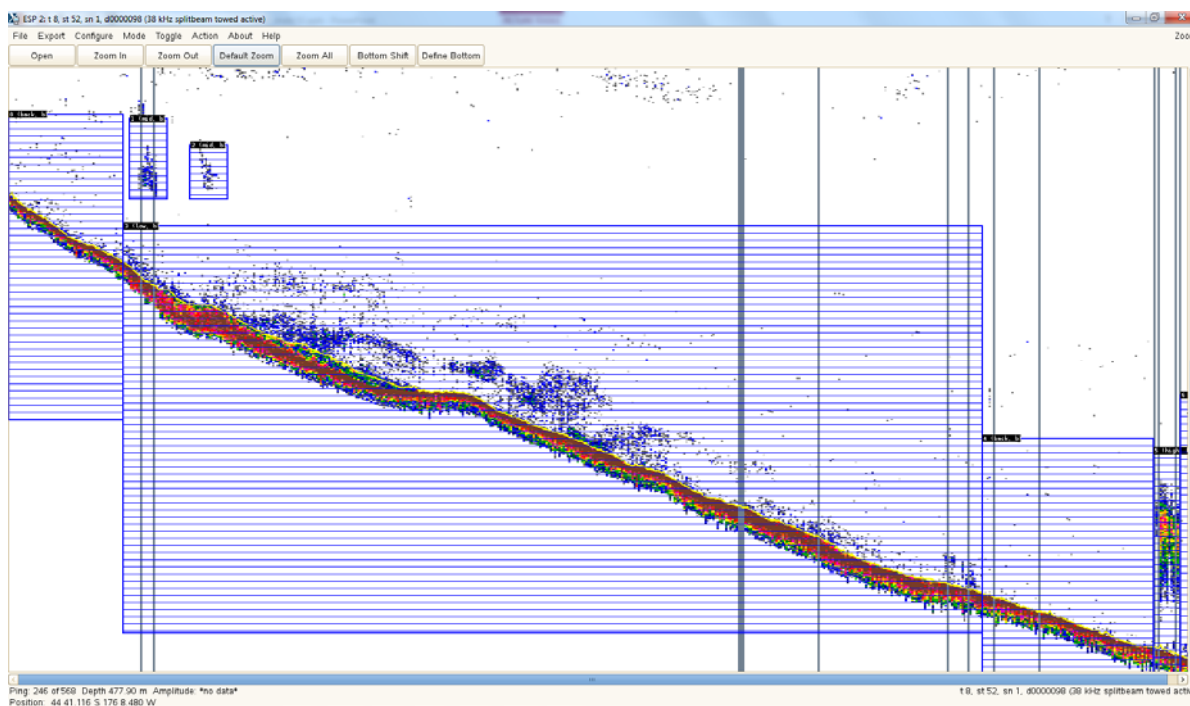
ESP 2: t 8, st 52, sn 1, d0000098 (38 kHz splitbeam towed active)

File Export Configure Mode Toggle Action About Help

Zoo

Open Zoom In Zoom Out Default Zoom Zoom All Bottom Shift Define Bottom

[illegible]

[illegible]

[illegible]

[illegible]

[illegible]

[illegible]

Ping: 246 of 568 Depth 477.90 m Amplitude: *no data*
Position: 44 41.116 S 176 8.480 W

t 8, st 52, sn 1, d0000098 (38 kHz splitbeam towed activ